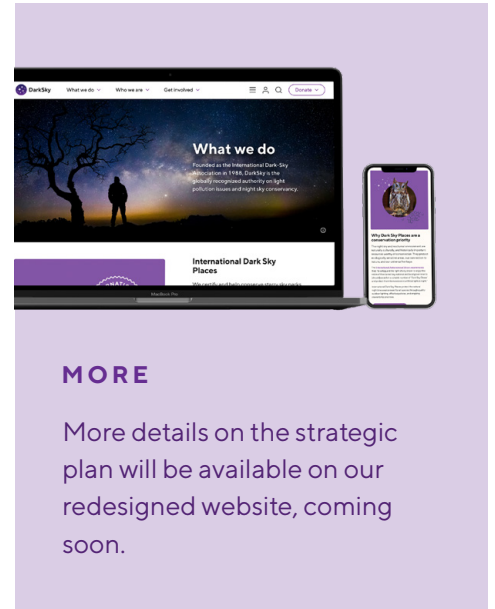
DarkSky What we do Who we are Get involved Donate

What we do

Founded as the International Dark-Sky Association in 1988, DarkSky is the globally recognized authority on light pollution issues and night sky conservancy.

International Dark Sky Places

We certify and help conserve starry sky parks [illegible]

MacBook Pro

Why Dark Sky Places are a conservation priority

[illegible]

MORE

More details on the strategic plan will be available on our redesigned website, coming soon.